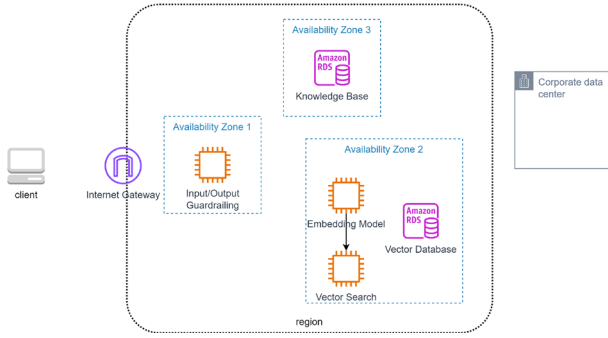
Availability Zone 3

Amazon RDS

Knowledge Base

Corporate data center

Availability Zone 1

client

Internet Gateway

Input/Output Guardrailing

Availability Zone 2

Embedding Model

Amazon RDS

Vector Database

Vector Search

region